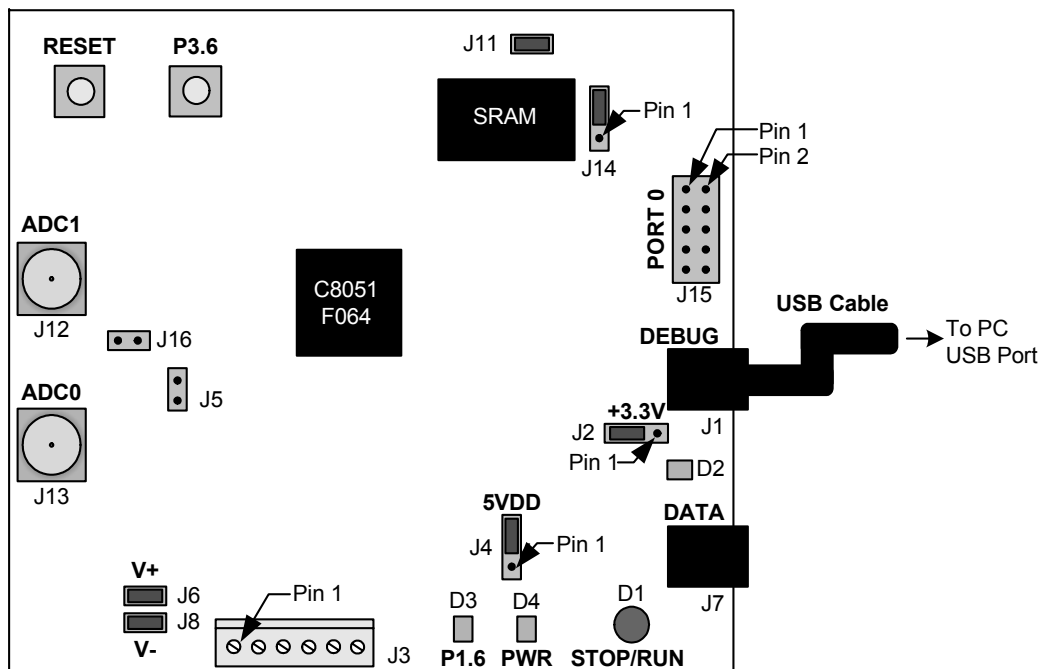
RESET
P3.6
J11
SRAM
Pin 1
J14
Pin 1
Pin 2
PORT 0
J15
ADC1
J12
J16
C8051
F064
USB Cable
To PC
USB Port
DEBUG
J5
ADC0
J13
+3.3V
J2
J1
Pin 1
D2
5VDD
J4
Pin 1
DATA
V+
J6
J8
V-
Pin 1
J3
D3
D4
D1
J7
P1.6
PWR
STOP/RUN